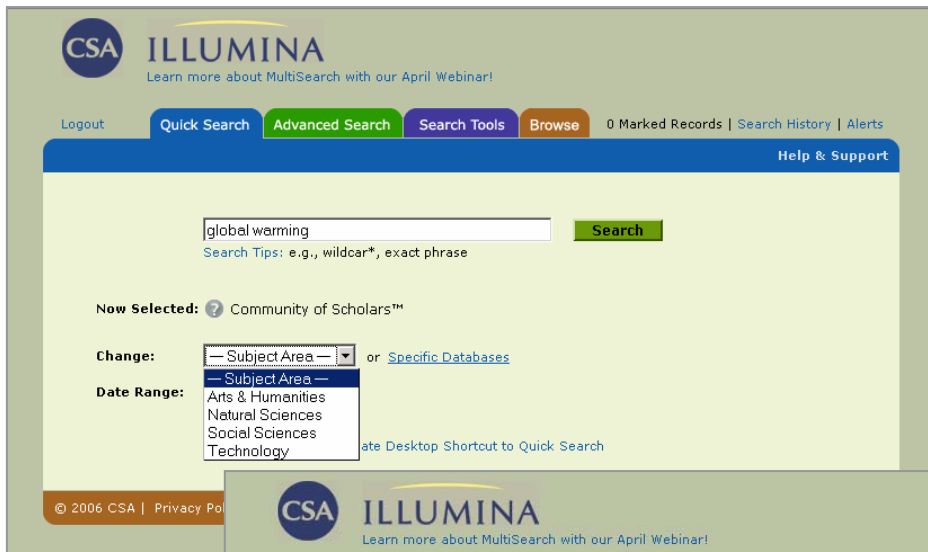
CSA ILLUMINA
Learn more about MultiSearch with our April Webinar!

Logout Quick Search Advanced Search Search Tools Browse 0 Marked Records | Search History | Alerts

Help & Support

global warming
Search
Search Tips: e.g., wildcar*, exact phrase

Now Selected: Community of Scholars™

Change: — Subject Area — or Specific Databases

— Subject Area —
Arts & Humanities
Natural Sciences
Social Sciences
Technology

Date Range:

ate Desktop Shortcut to Quick Search

© 2006 CSA | Privacy Pol

CSA ILLUMINA
Learn more about MultiSearch with our April Webinar!